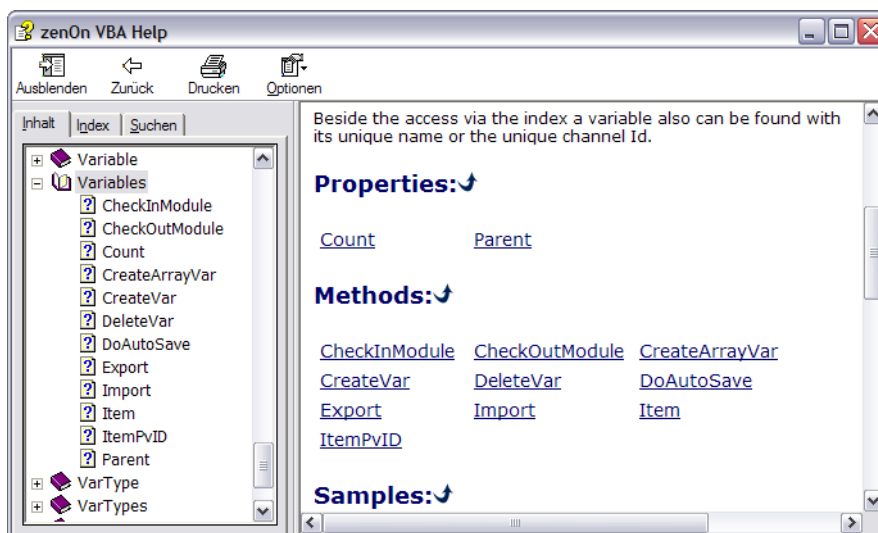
zenOn VBA Help

Ausblenden Zurück Drucken Optionen

Inhalt Index Suchen

Variable
Variables
CheckInModule
CheckOutModule
Count
CreateArrayVar
CreateVar
DeleteVar
DoAutoSave
Export
Import
Item
ItemPvID
Parent
VarType
VarTypes

Beside the access via the index a variable also can be found with its unique name or the unique channel Id.

Properties:

Count Parent

Methods:

CheckInModule CheckOutModule CreateArrayVar
CreateVar DeleteVar DoAutoSave
Export Import Item
ItemPvID

Samples: